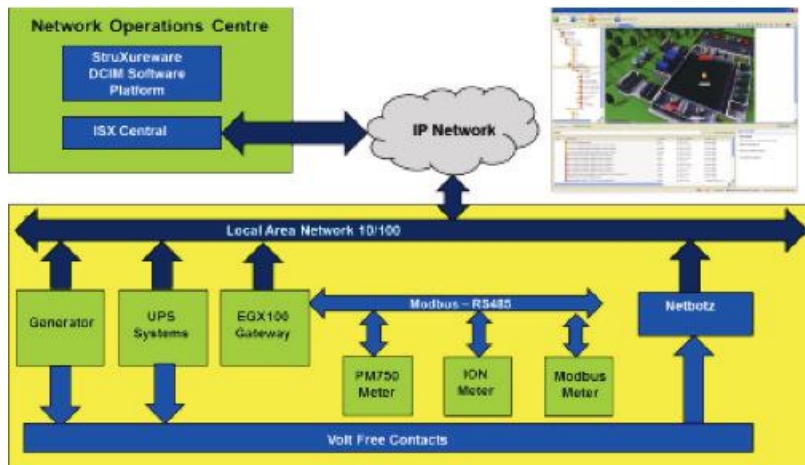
Network Operations Centre

StruXureware DCIM Software Platform

ISX Central

IP Network

Local Area Network 10/100

Generator

UPS Systems

EGX100 Gateway

Modbus – RS485

Netbotz

PM750 Meter

ION Meter

Modbus Meter

Volt Free Contacts